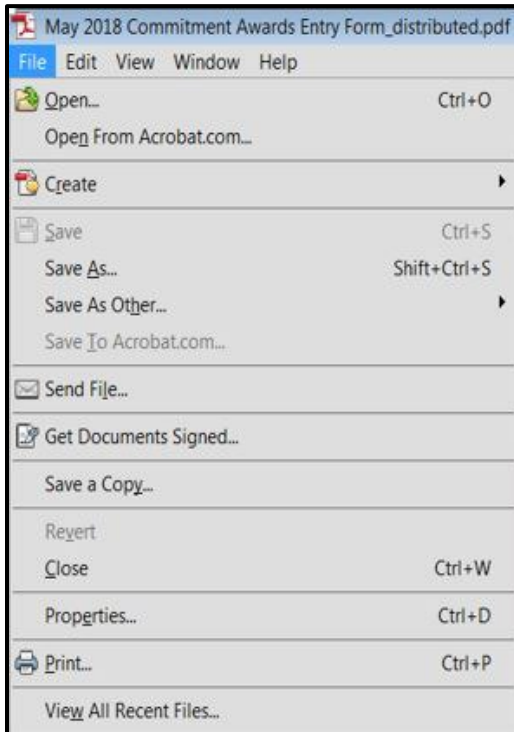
May 2018 Commitment Awards Entry Form_distributed.pdf

File Edit View Window Help

Open... Ctrl+O

Open From Acrobat.com...

Create

Save Ctrl+S

Save As... Shift+Ctrl+S

Save As Other...

Save To Acrobat.com...

Send File...

Get Documents Signed...

Save a Copy...

Revert

Close Ctrl+W

Properties... Ctrl+D

Print... Ctrl+P

View All Recent Files...